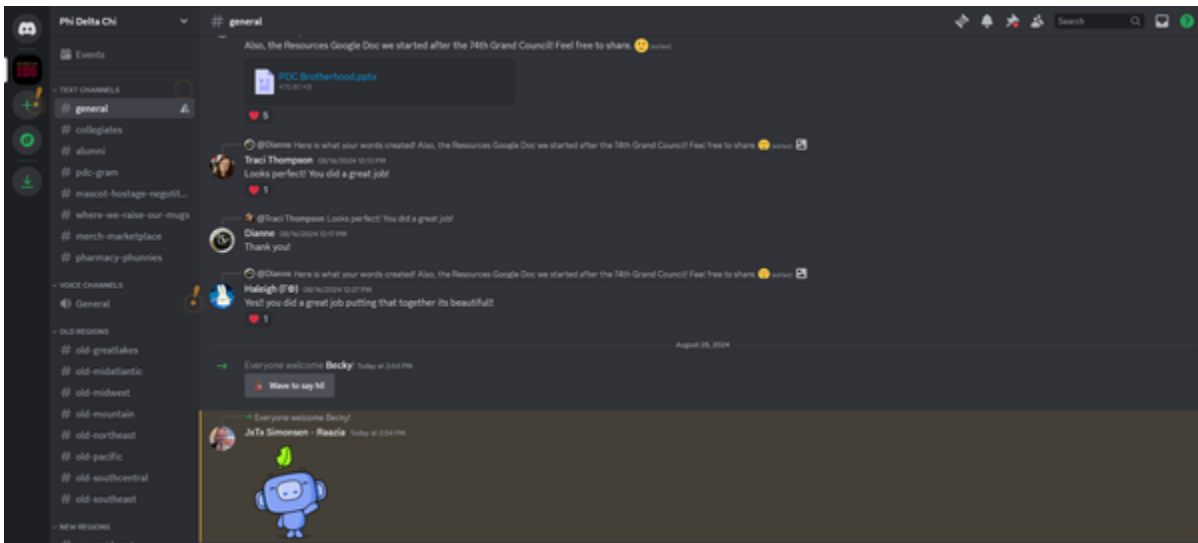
Phi Delta Chi

Events

TEXT CHANNELS

# general

# collegiates

# alumni

# pdc-gram

# mascot-hostage-negotit...

# where-we-raise-our-mugs

# merch-marketplace

# pharmacy-phunnies

VOICE CHANNELS

General

OLD REGIONS

# old-greatlakes

# old-midatlantic

# old-midwest

# old-mountain

# old-northeast

# old-pacific

# old-southcentral

# old-southeast

NEW REGIONS

# general

Search

Also, the Resources Google Doc we started after the 74th Grand Council! Feel free to share. (edited)

PDC Brotherhood.pptx

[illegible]

5

@Dianne Here is what your words created! Also, the Resources Google Doc we started after the 74th Grand Council! Feel free to share. (edited)

Traci Thompson 08/16/2024 12:13 PM

Looks perfect! You did a great job!

1

@Traci Thompson Looks perfect! You did a great job!

Dianne 08/16/2024 12:17 PM

Thank you!

@Dianne Here is what your words created! Also, the Resources Google Doc we started after the 74th Grand Council! Feel free to share. (edited)

Haleigh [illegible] 08/16/2024 12:27 PM

Yes!! you did a great job putting that together its beautiful!!

1

August 26, 2024

Everyone welcome Becky! Today at 2:04 PM

Wave to say hi!

Everyone welcome Becky!

JxTx Simonsen - Raazia Today at 2:04 PM